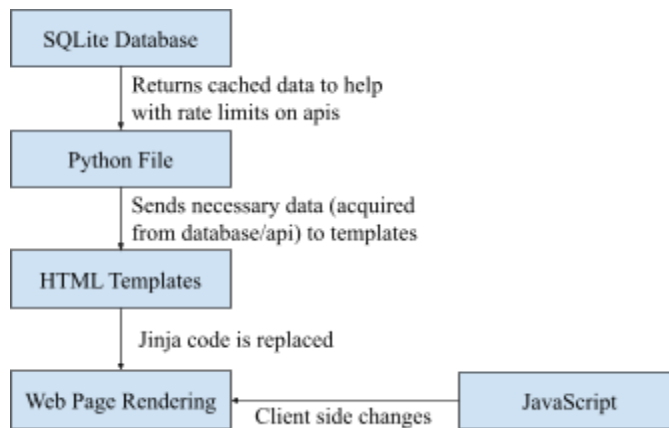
SQLite Database

Returns cached data to help with rate limits on apis

Python File

Sends necessary data (acquired from database/api) to templates

HTML Templates

Jinja code is replaced

Web Page Rendering

Client side changes

JavaScript